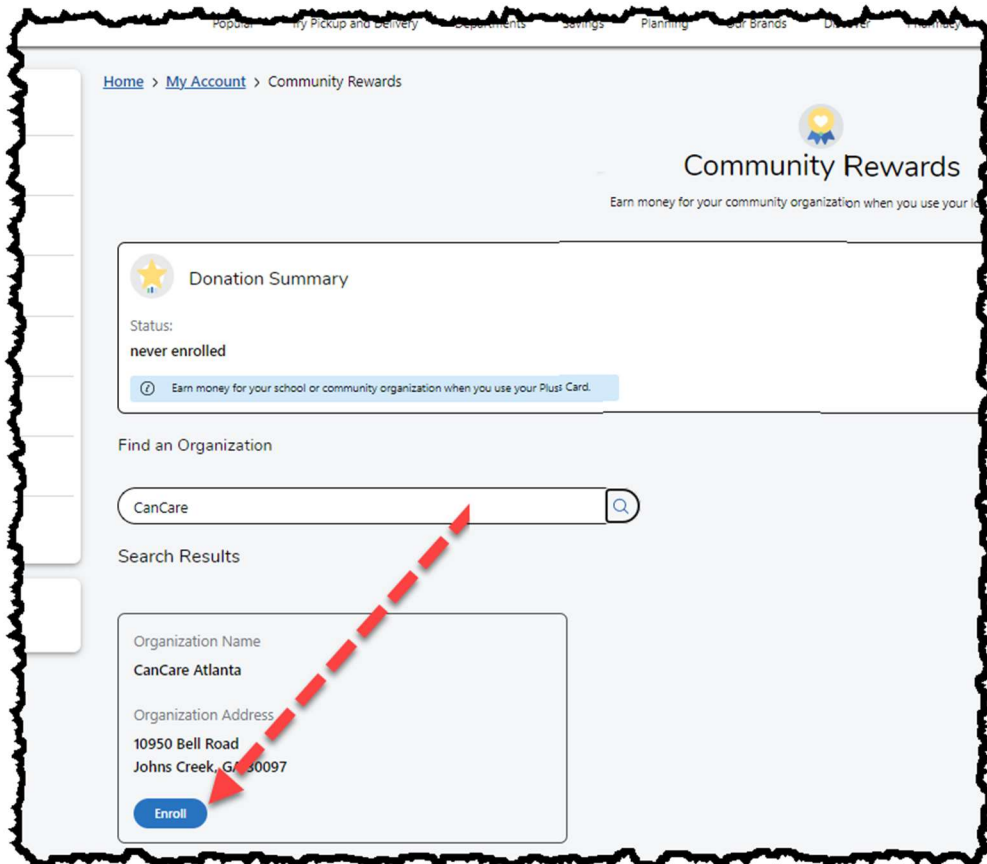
Popular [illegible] Pickup and Delivery Departments Savings Planning Our Brands Discover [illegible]

Home > My Account > Community Rewards

Community Rewards

Earn money for your community organization when you use your l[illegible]

Donation Summary

Status:

never enrolled

Earn money for your school or community organization when you use your Plus Card.

Find an Organization

CanCare

Search Results

Organization Name

CanCare Atlanta

Organization Address

10950 Bell Road

Johns Creek, G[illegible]30097

Enroll